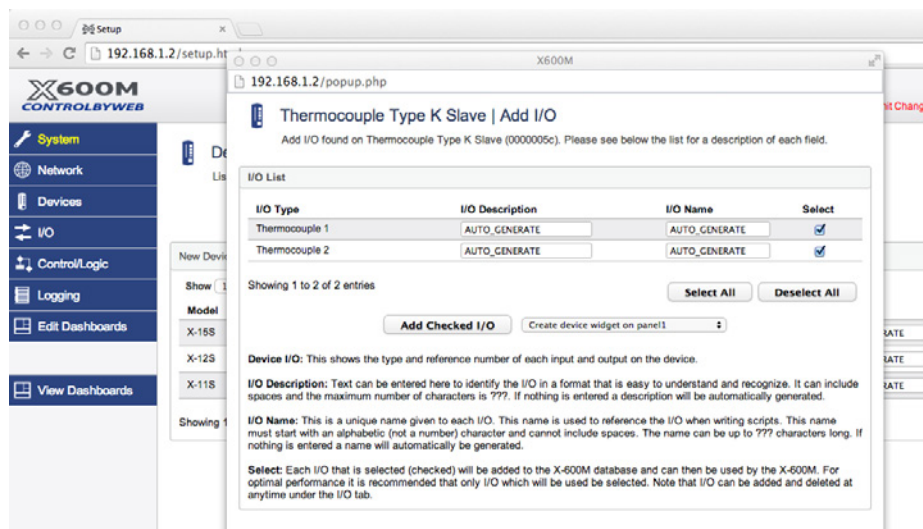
Setup ×

192.168.1.2/setup.ht

X600M
CONTROLBYWEB

System
Network
Devices
I/O
Control/Logic
Logging
Edit Dashboards

View Dashboards

De
Lis

New Devi
Show 1
Model
X-15S
X-12S
X-11S
Showing 1

it Chang
RATE
RATE
RATE

X600M
192.168.1.2/popup.php

Thermocouple Type K Slave | Add I/O

Add I/O found on Thermocouple Type K Slave (0000005c). Please see below the list for a description of each field.

I/O List

| I/O Type | I/O Description | I/O Name | Select |
|---|---|---|---|
| Thermocouple 1 | AUTO_GENERATE | AUTO_GENERATE | ☑ |
| Thermocouple 2 | AUTO_GENERATE | AUTO_GENERATE | ☑ |

Showing 1 to 2 of 2 entries

Select All | Deselect All

Add Checked I/O | Create device widget on panel1

Device I/O: This shows the type and reference number of each input and output on the device.

I/O Description: Text can be entered here to identify the I/O in a format that is easy to understand and recognize. It can include spaces and the maximum number of characters is ???. If nothing is entered a description will be automatically generated.

I/O Name: This is a unique name given to each I/O. This name is used to reference the I/O when writing scripts. This name must start with an alphabetic (not a number) character and cannot include spaces. The name can be up to ??? characters long. If nothing is entered a name will automatically be generated.

Select: Each I/O that is selected (checked) will be added to the X-600M database and can then be used by the X-600M. For optimal performance it is recommended that only I/O which will be used be selected. Note that I/O can be added and deleted at anytime under the I/O tab.